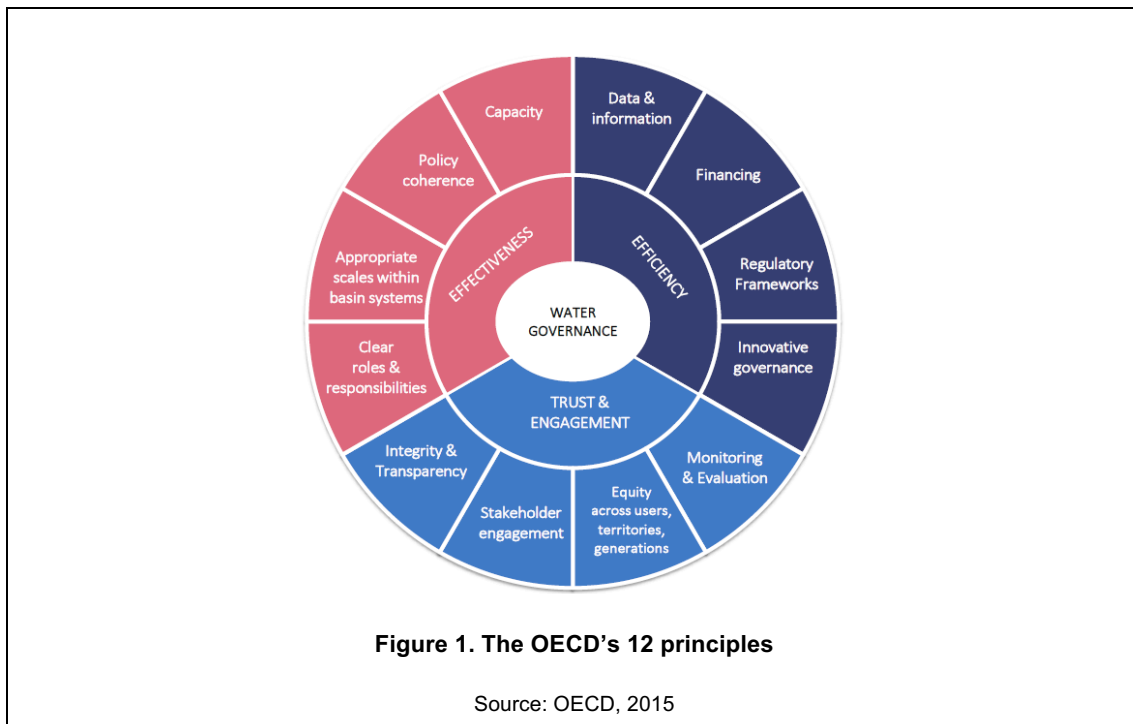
WATER GOVERNANCE

EFFECTIVENESS

Capacity

Policy coherence

Appropriate scales within basin systems

Clear roles & responsibilities

EFFICIENCY

Data & information

Financing

Regulatory Frameworks

Innovative governance

TRUST & ENGAGEMENT

Monitoring & Evaluation

Equity across users, territories, generations

Stakeholder engagement

Integrity & Transparency

Figure 1. The OECD's 12 principles

Source: OECD, 2015